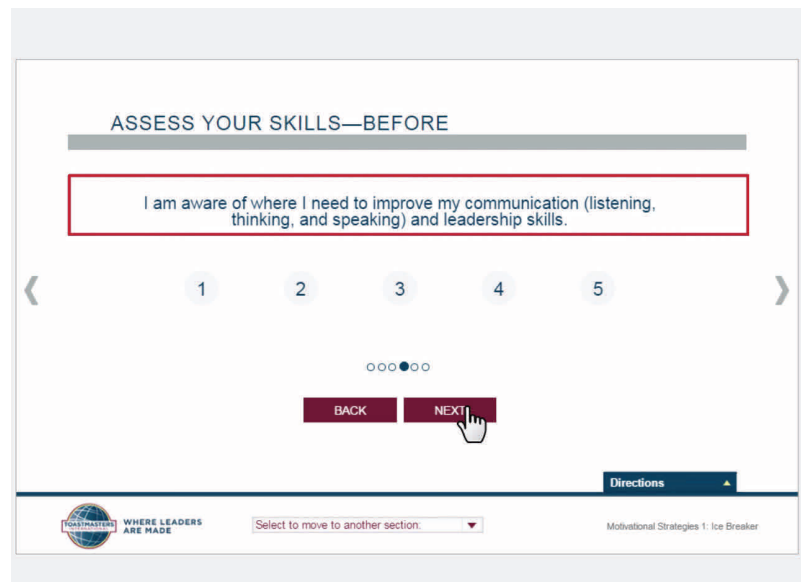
ASSESS YOUR SKILLS—BEFORE

I am aware of where I need to improve my communication (listening, thinking, and speaking) and leadership skills.

❮ 1 2 3 4 5 ❯

BACK NEXT

Directions

TOASTMASTERS INTERNATIONAL WHERE LEADERS ARE MADE

Select to move to another section:

Motivational Strategies 1: Ice Breaker